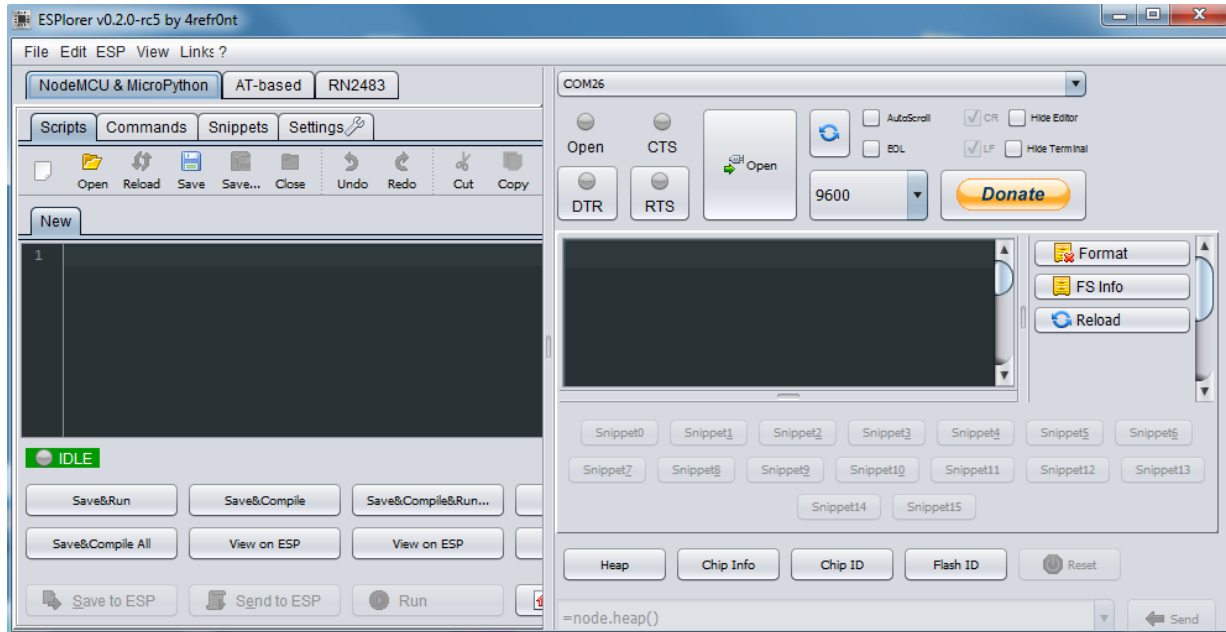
ESPlorer v0.2.0-rc5 by 4refr0nt

File Edit ESP View Links ?

NodeMCU & MicroPython AT-based RN2483

Scripts Commands Snippets Settings

Open Reload Save Save... Close Undo Redo Cut Copy

New

1

IDLE

Save&Run Save&Compile Save&Compile&Run...

Save&Compile All View on ESP View on ESP

Save to ESP Send to ESP Run

COM26

Open CTS

DTR RTS

Open

AutoScroll CR Hide Editor

EOL LF Hide Terminal

9600

Donate

Format

FS Info

Reload

Snippet0 Snippet1 Snippet2 Snippet3 Snippet4 Snippet5 Snippet6

Snippet7 Snippet8 Snippet9 Snippet10 Snippet11 Snippet12 Snippet13

Snippet14 Snippet15

Heap Chip Info Chip ID Flash ID Reset

=node.heap()

Send